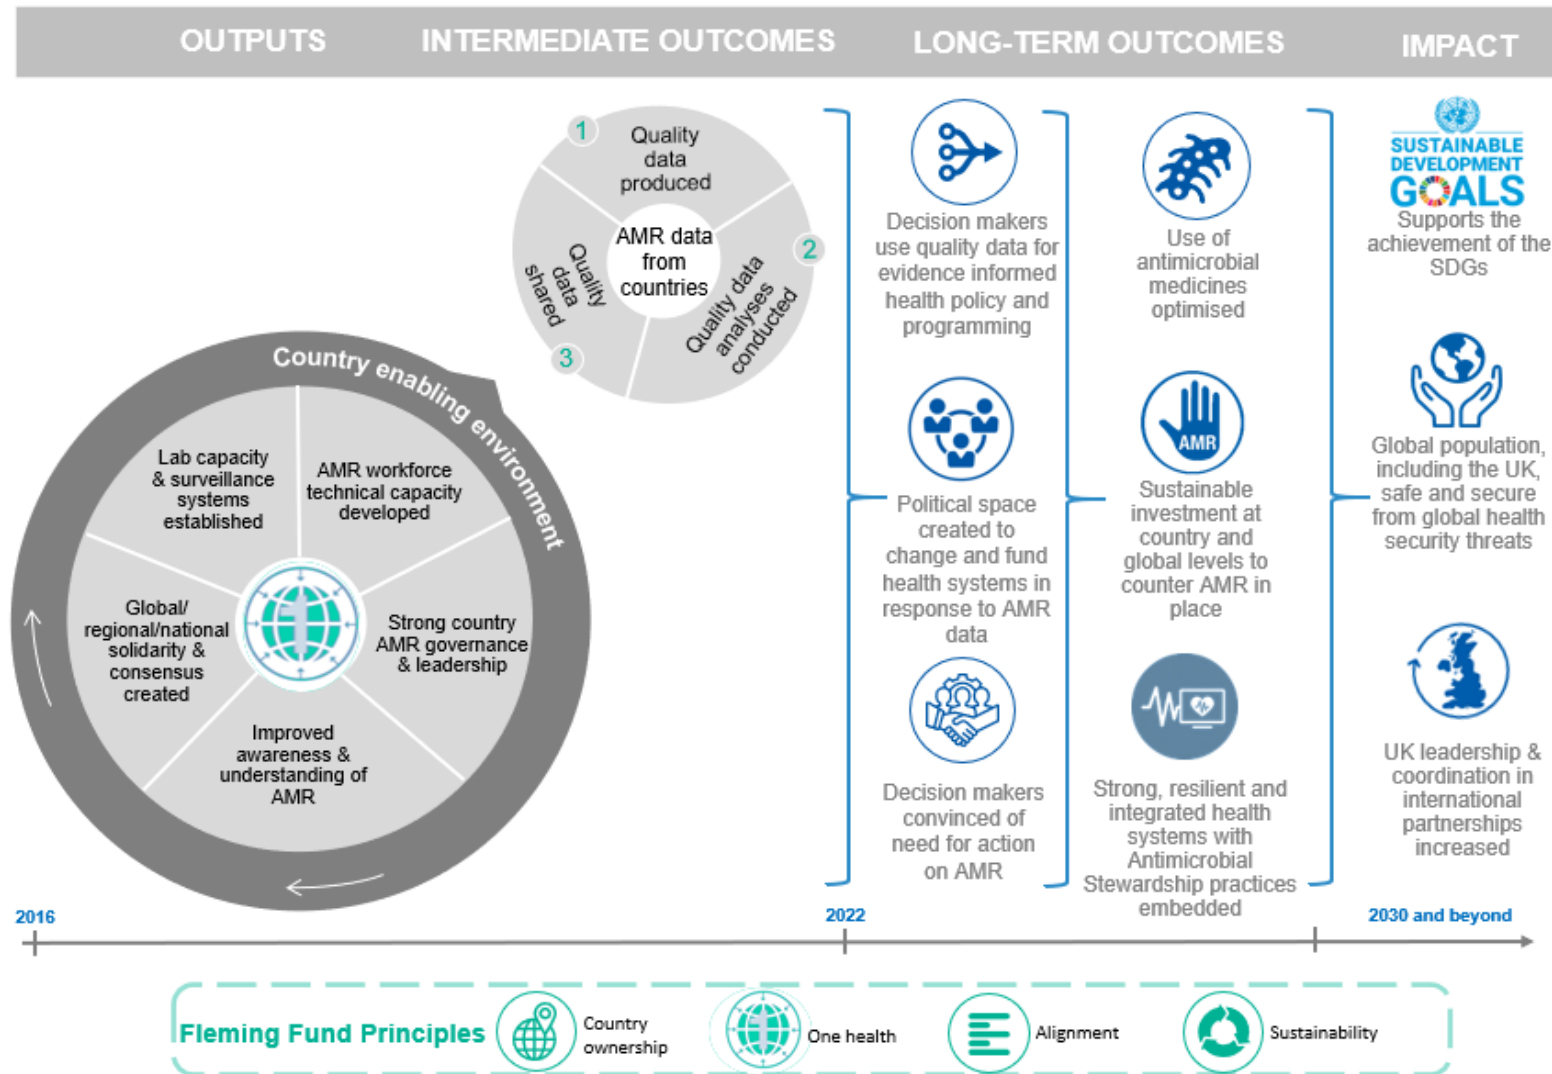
OUTPUTS INTERMEDIATE OUTCOMES LONG-TERM OUTCOMES IMPACT

1 Quality data produced

2 Quality data analyses conducted

3 Quality data shared

AMR data from countries

Country enabling environment

Lab capacity & surveillance systems established

AMR workforce technical capacity developed

Strong country AMR governance & leadership

Improved awareness & understanding of AMR

Global/ regional/national solidarity & consensus created

Decision makers use quality data for evidence informed health policy and programming

Political space created to change and fund health systems in response to AMR data

Decision makers convinced of need for action on AMR

Use of antimicrobial medicines optimised

AMR

Sustainable investment at country and global levels to counter AMR in place

Strong, resilient and integrated health systems with Antimicrobial Stewardship practices embedded

SUSTAINABLE DEVELOPMENT GOALS

Supports the achievement of the SDGs

Global population, including the UK, safe and secure from global health security threats

UK leadership & coordination in international partnerships increased

2016

2022

2030 and beyond

Fleming Fund Principles

Country ownership

One health

Alignment

Sustainability